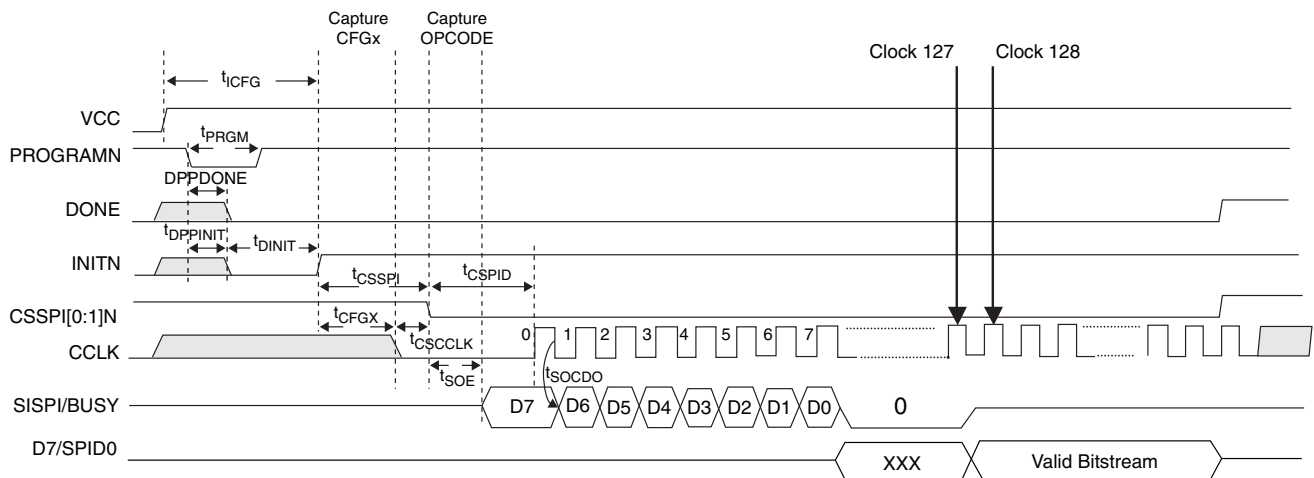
Capture CFGx

Capture OPCODE

Clock 127

Clock 128

$t_{ICFG}$

VCC

$t_{PRGM}$

PROGRAMN

DPPDONE

DONE

$t_{DPPINIT}$

$t_{DINIT}$

INITN

$t_{CSSPI}$

$t_{CSPID}$

CSSPI[0:1]N

$t_{CFGX}$

0

1

2

3

4

5

6

7

CCLK

$t_{CSCCLK}$

$t_{SOE}$

$t_{SOCDO}$

SISPI/BUSY

D7

D6

D5

D4

D3

D2

D1

D0

0

D7/SPID0

XXX

Valid Bitstream